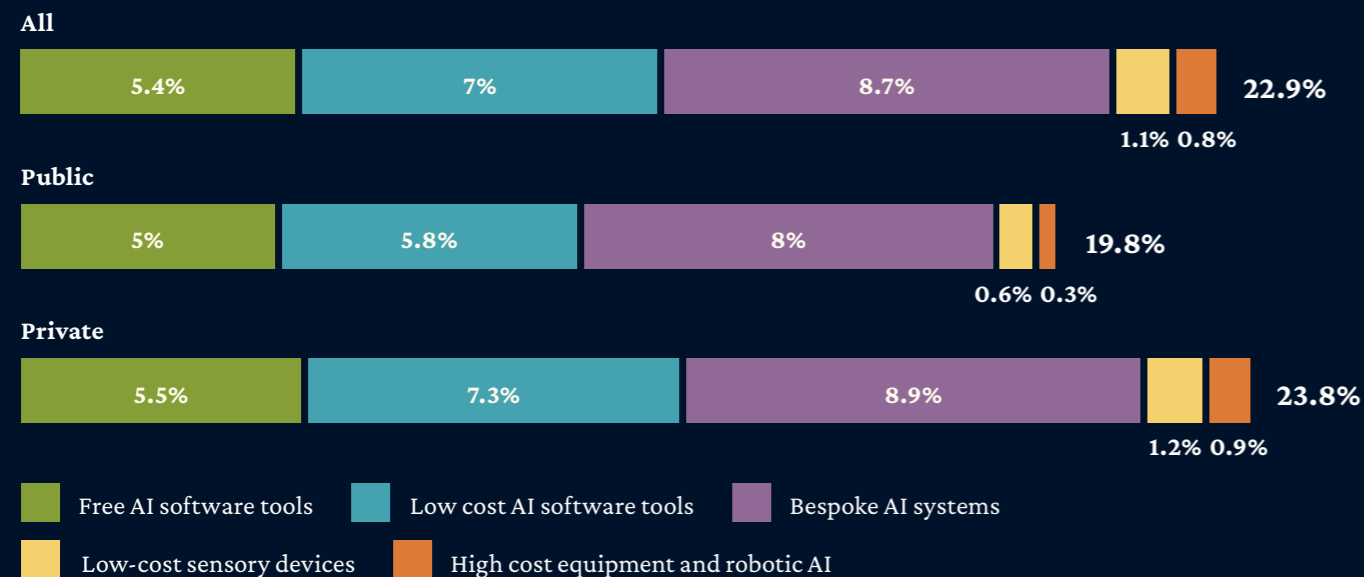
All

5.4% 7% 8.7% 22.9%

1.1% 0.8%

Public

5% 5.8% 8% 19.8%

0.6% 0.3%

Private

5.5% 7.3% 8.9% 23.8%

1.2% 0.9%

Free AI software tools
Low cost AI software tools
Bespoke AI systems
Low-cost sensory devices
High cost equipment and robotic AI